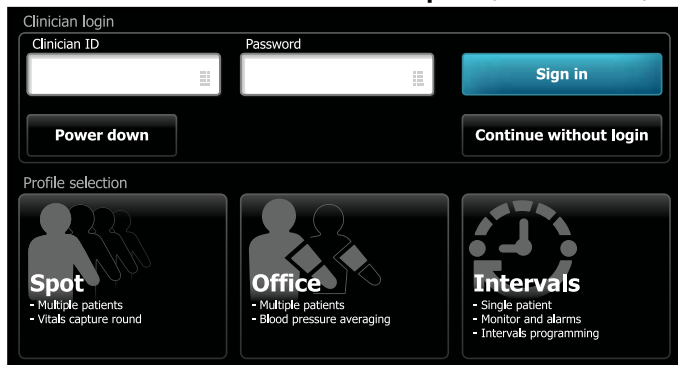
Clinician login

Clinician ID

Password

Sign in

Power down

Continue without login

Profile selection

Spot
- Multiple patients
- Vitals capture round

Office
- Multiple patients
- Blood pressure averaging

Intervals
- Single patient
- Monitor and alarms
- Intervals programming